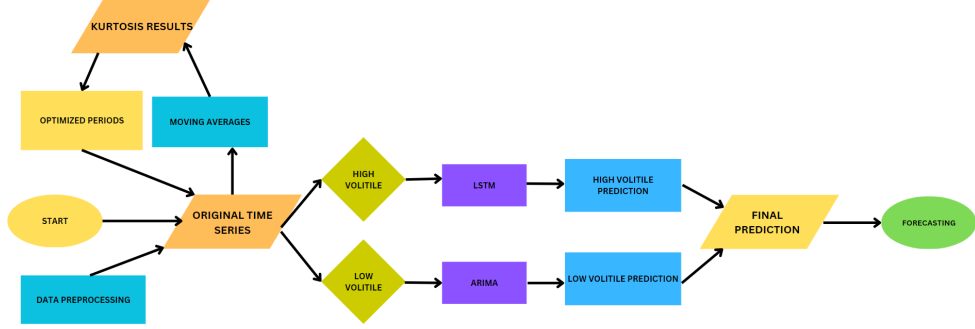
KURTOSIS RESULTS

OPTIMIZED PERIODS

MOVING AVERAGES

START

ORIGINAL TIME SERIES

DATA PREPROCESSING

HIGH VOLITILE

LOW VOLITILE

LSTM

ARIMA

HIGH VOLITILE PREDICTION

LOW VOLITILE PREDICTION

FINAL PREDICTION

FORECASTING